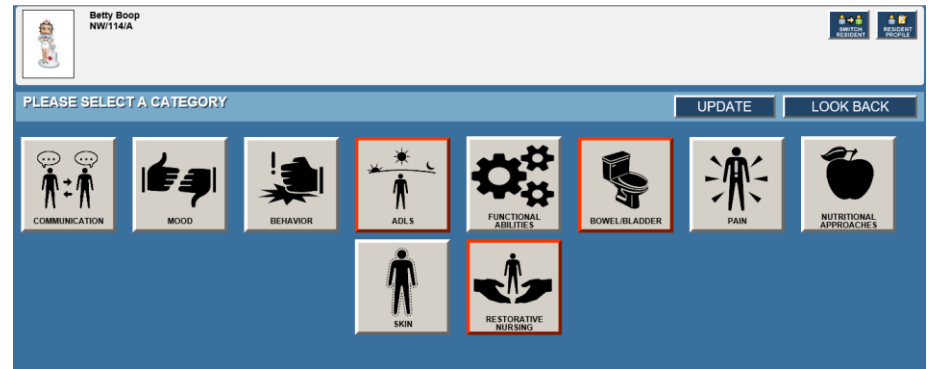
Betty Boop
NW/114/A

SWITCH RESIDENT

RESIDENT PROFILE

PLEASE SELECT A CATEGORY

UPDATE

LOOK BACK

COMMUNICATION

MOOD

BEHAVIOR

ADLS

FUNCTIONAL ABILITIES

BOWEL/BLADDER

PAIN

NUTRITIONAL APPROACHES

SKIN

RESTORATIVE NURSING